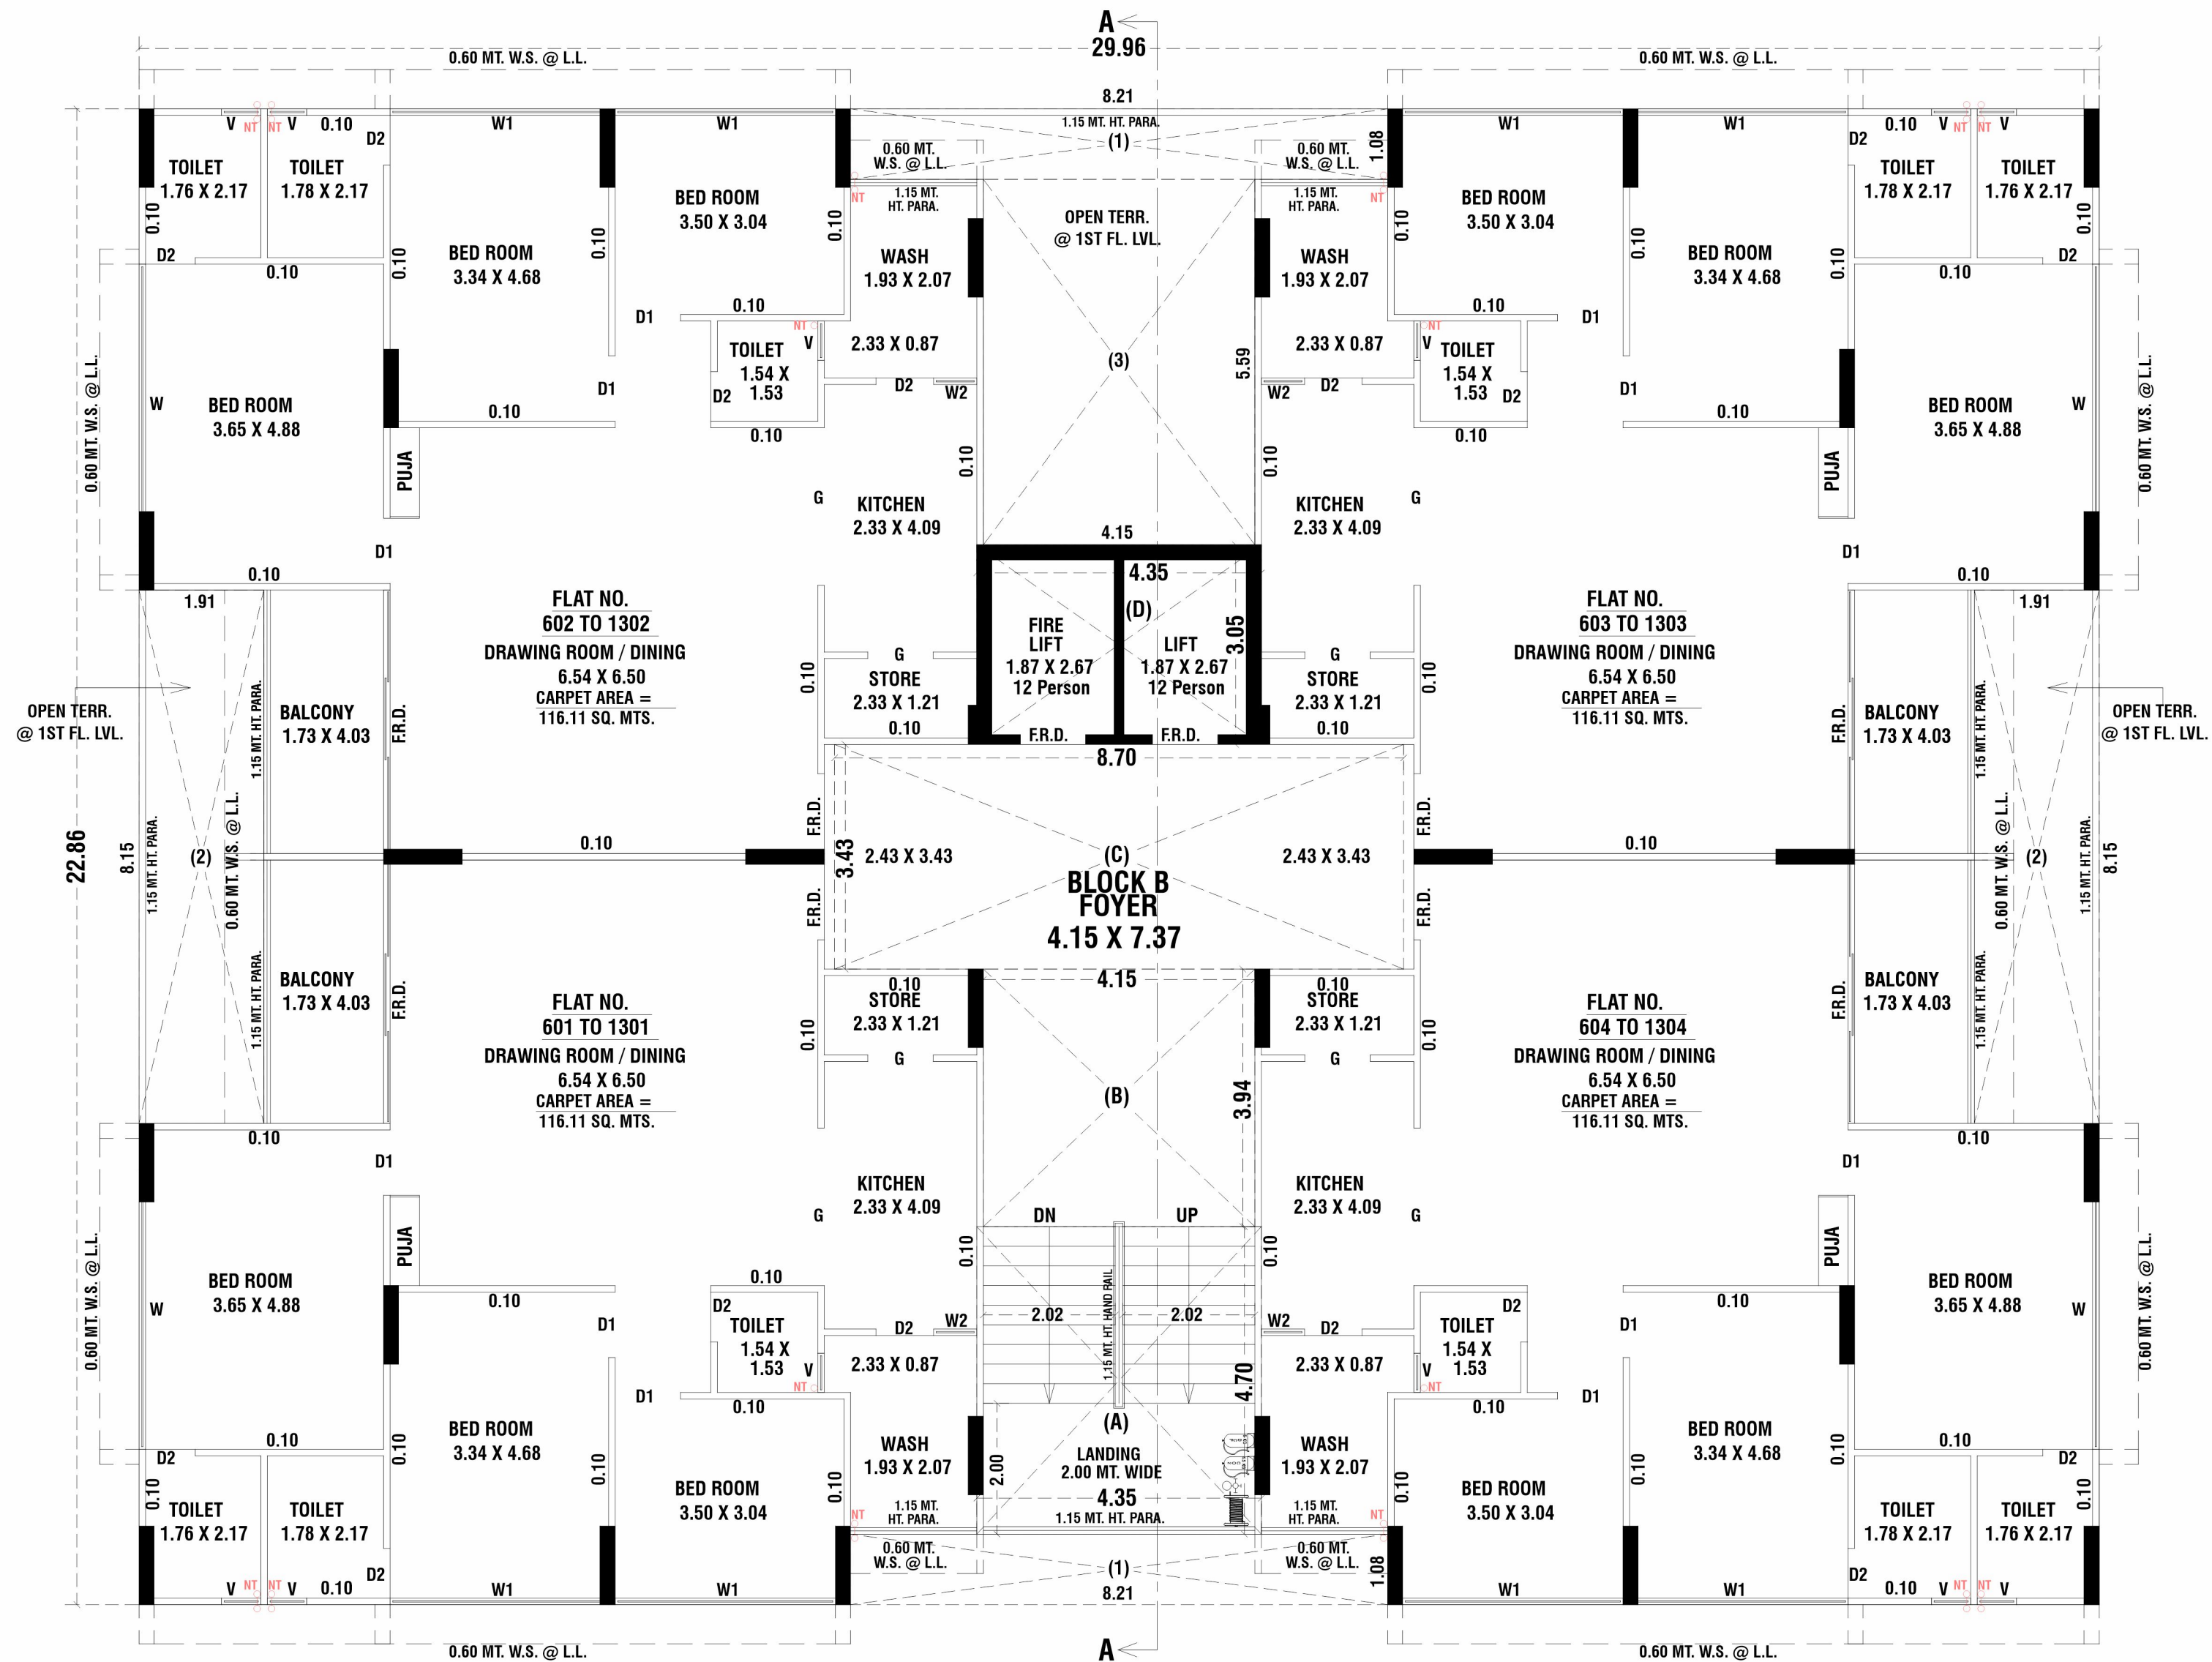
A
29.96
0.60 MT. W.S. @ L.L.
0.60 MT. W.S. @ L.L.
8.21
1.15 MT. HT. PARA.
(1)
0.60 MT. W.S. @ L.L.
0.60 MT. W.S. @ L.L.
1.08
V NT NT V 0.10 D2
TOILET 1.76 X 2.17
TOILET 1.78 X 2.17
W1
W1
BED ROOM 3.50 X 3.04
1.15 MT. HT. PARA.
1.15 MT. HT. PARA.
OPEN TERR. @ 1ST FL. LVL.
W1
W1
BED ROOM 3.50 X 3.04
D2 0.10 V NT NT V
TOILET 1.78 X 2.17
TOILET 1.76 X 2.17
0.10
D2
0.10
BED ROOM 3.34 X 4.68
0.10
0.10
WASH 1.93 X 2.07
WASH 1.93 X 2.07
0.10
0.10
BED ROOM 3.34 X 4.68
0.10
D2
0.10
0.10
D1
0.10
0.10
D1
2.33 X 0.87
(3)
5.59
2.33 X 0.87
TOILET 1.54 X 1.53
TOILET 1.54 X 1.53
V
V
D1
D2
D2 W2
W2 D2
D2
D1
W
BED ROOM 3.65 X 4.88
0.10
0.10
0.10
0.10
BED ROOM 3.65 X 4.88
W
0.60 MT. W.S. @ L.L.
0.60 MT. W.S. @ L.L.
PUJA
PUJA
G
KITCHEN 2.33 X 4.09
0.10
0.10
KITCHEN 2.33 X 4.09
G
D1
4.15
D1
0.10
4.35
0.10
1.91
(D)
1.91
FLAT NO. 602 TO 1302
DRAWING ROOM / DINING 6.54 X 6.50
CARPET AREA = 116.11 SQ. MTS.
FIRE LIFT 1.87 X 2.67 12 Person
LIFT 1.87 X 2.67 12 Person
3.05
FLAT NO. 603 TO 1303
DRAWING ROOM / DINING 6.54 X 6.50
CARPET AREA = 116.11 SQ. MTS.
OPEN TERR. @ 1ST FL. LVL.
OPEN TERR. @ 1ST FL. LVL.
BALCONY 1.73 X 4.03
F.R.D.
G
STORE 2.33 X 1.21
0.10
0.10
G
STORE 2.33 X 1.21
0.10
0.10
F.R.D.
BALCONY 1.73 X 4.03
1.15 MT. HT. PARA.
F.R.D.
F.R.D.
1.15 MT. HT. PARA.
8.70
22.86
8.15
1.15 MT. HT. PARA.
(2)
0.60 MT. W.S. @ L.L.
0.10
F.R.D.
3.43
2.43 X 3.43
(C)
BLOCK B FOYER 4.15 X 7.37
2.43 X 3.43
F.R.D.
0.10
0.60 MT. W.S. @ L.L.
(2)
1.15 MT. HT. PARA.
8.15
F.R.D.
F.R.D.
BALCONY 1.73 X 4.03
F.R.D.
0.10 STORE 2.33 X 1.21
4.15
0.10 STORE 2.33 X 1.21
F.R.D.
BALCONY 1.73 X 4.03
1.15 MT. HT. PARA.
FLAT NO. 601 TO 1301
DRAWING ROOM / DINING 6.54 X 6.50
CARPET AREA = 116.11 SQ. MTS.
0.10
G
(B)
3.94
G
0.10
FLAT NO. 604 TO 1304
DRAWING ROOM / DINING 6.54 X 6.50
CARPET AREA = 116.11 SQ. MTS.
1.15 MT. HT. PARA.
0.10
D1
0.10
D1
KITCHEN 2.33 X 4.09
KITCHEN 2.33 X 4.09
G
DN
UP
G
0.60 MT. W.S. @ L.L.
BED ROOM 3.65 X 4.88
W
PUJA
0.10
0.10
0.10
PUJA
BED ROOM 3.65 X 4.88
W
0.60 MT. W.S. @ L.L.
0.10
D2
D2 W2
2.02
2.02
W2 D2
D2
0.10
D1
TOILET 1.54 X 1.53
1.15 MT. HT. HAND RAIL
TOILET 1.54 X 1.53
D1
V NT
2.33 X 0.87
2.33 X 0.87
V NT
D1
0.10
4.70
0.10
D1
BED ROOM 3.34 X 4.68
(A)
BED ROOM 3.34 X 4.68
0.10
0.10
0.10
0.10
0.10
0.10
WASH 1.93 X 2.07
LANDING 2.00 MT. WIDE
WASH 1.93 X 2.07
0.10
0.10
0.10
0.10
D2
2.00
D2
0.10
TOILET 1.76 X 2.17
TOILET 1.78 X 2.17
BED ROOM 3.50 X 3.04
1.15 MT. HT. PARA.
4.35
1.15 MT. HT. PARA.
1.15 MT. HT. PARA.
BED ROOM 3.50 X 3.04
TOILET 1.78 X 2.17
TOILET 1.76 X 2.17
0.10
NT
0.60 MT. W.S. @ L.L.
(1)
0.60 MT. W.S. @ L.L.
NT
1.08
D2
D2
V NT NT V 0.10
W1
W1
8.21
W1
W1
0.10 V NT NT V
0.60 MT. W.S. @ L.L.
A
0.60 MT. W.S. @ L.L.